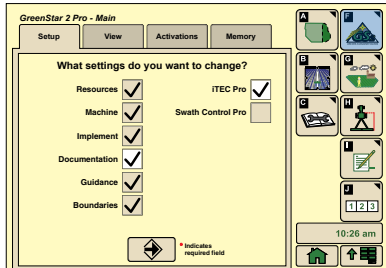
GreenStar 2 Pro - Main

Setup
View
Activations
Memory

What settings do you want to change?

Resources
Machine
Implement
Documentation
Guidance
Boundaries

iTEC Pro
Swath Control Pro

* Indicates required field

A
F
B
G
C
H
I
J
1 2 3

10:26 am